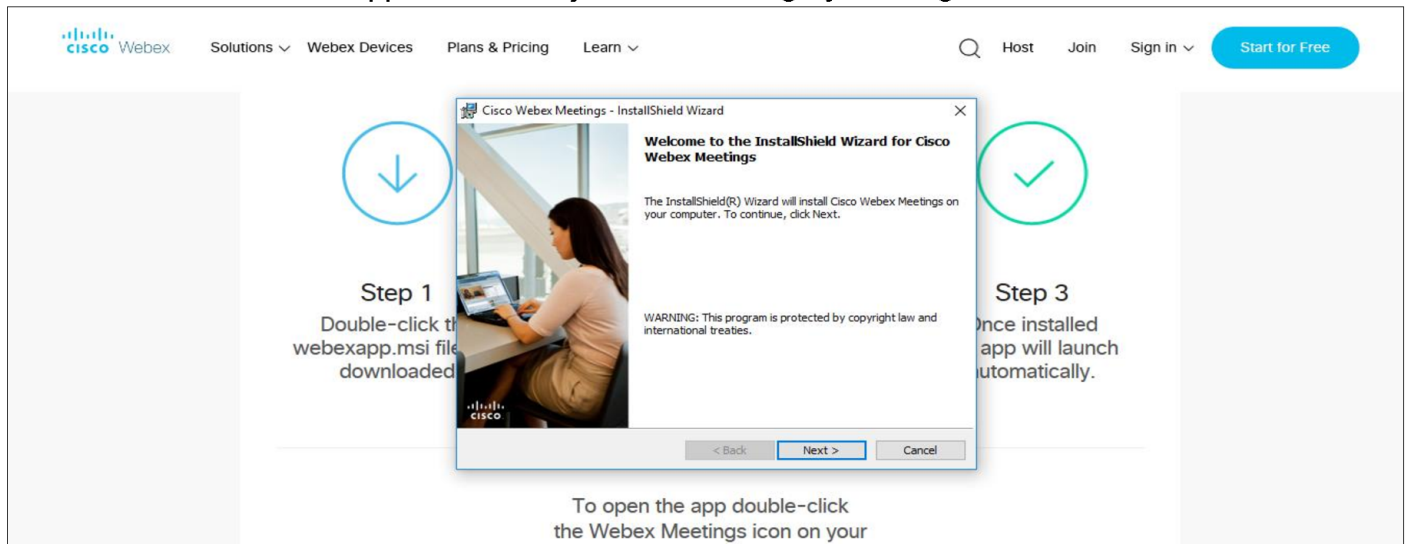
cisco Webex Solutions ∨ Webex Devices Plans & Pricing Learn ∨ Host Join Sign in ∨ Start for Free

Cisco Webex Meetings - InstallShield Wizard

Welcome to the InstallShield Wizard for Cisco Webex Meetings

The InstallShield(R) Wizard will install Cisco Webex Meetings on your computer. To continue, click Next.

WARNING: This program is protected by copyright law and international treaties.

cisco

< Back Next > Cancel

Step 1
Double-click th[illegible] webexapp.msi file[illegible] downloaded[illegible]

Step 3
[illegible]nce installed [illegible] app will launch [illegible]utomatically.

To open the app double-click the Webex Meetings icon on your